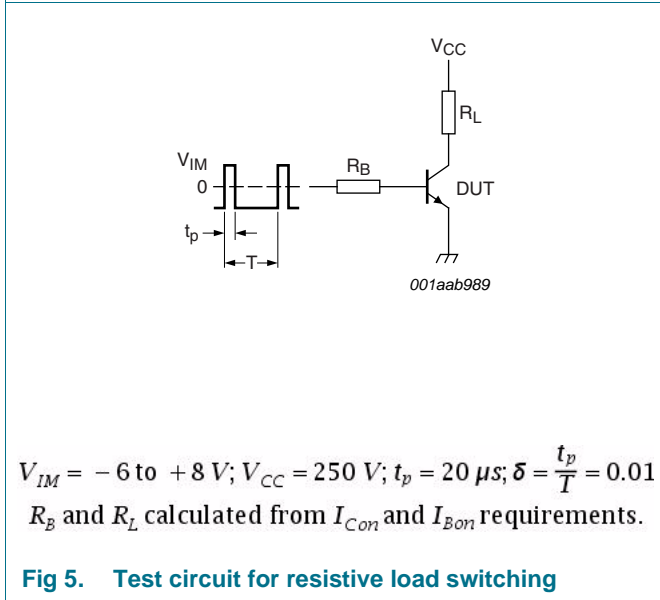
$V_{CC}$

$R_L$

$V_{IM}$

0

$R_B$

DUT

$t_p$

T

001aab989

$V_{IM} = -6$ to $+8\ V$; $V_{CC} = 250\ V$; $t_p = 20\ \mu s$; $\delta = \frac{t_p}{T} = 0.01$

$R_B$ and $R_L$ calculated from $I_{Con}$ and $I_{Bon}$ requirements.

Fig 5. Test circuit for resistive load switching